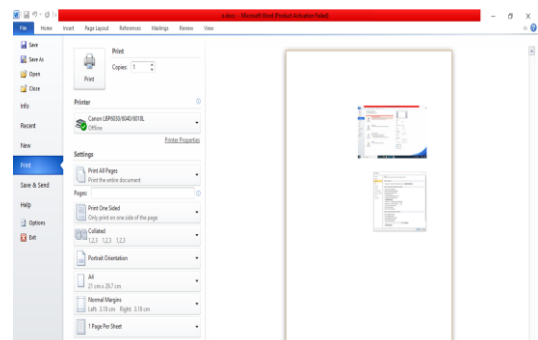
a.docx - Microsoft Word (Product Activation Failed)

File Home Insert Page Layout References Mailings Review View

Save
Save As
Open
Close
Info
Recent
New
Print
Save & Send
Help
Options
Exit

Print
Copies: 1
Print

Printer
Canon LBP6030/6040/6018L
Offline
Printer Properties

Settings
Print All Pages
Print the entire document
Pages:
Print One Sided
Only print on one side of the page
Collated
1,2,3 1,2,3 1,2,3
Portrait Orientation
A4
21 cm x 29.7 cm
Normal Margins
Left: 3.18 cm Right: 3.18 cm
1 Page Per Sheet